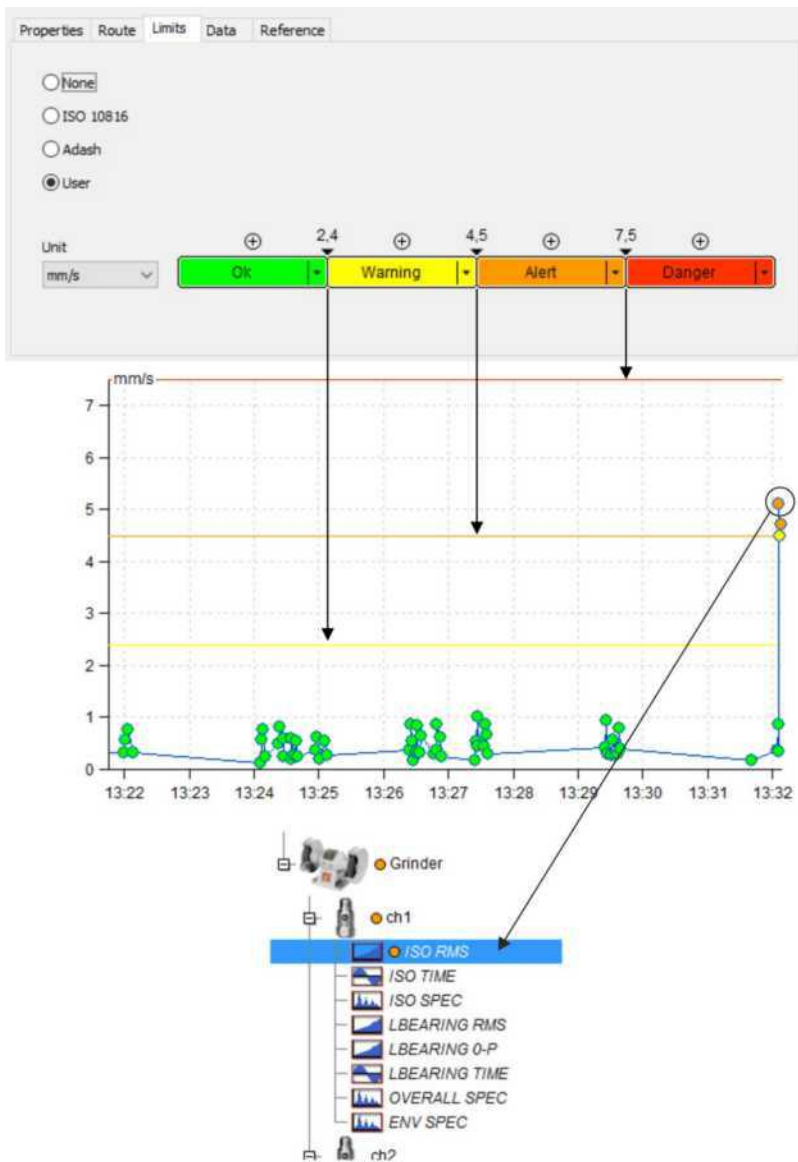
Properties Route Limits Data Reference

None
ISO 10816
Adash
User

Unit
mm/s

2,4 4,5 7,5

Ok Warning Alert Danger

mm/s
7
6
5
4
3
2
1
0
13:22 13:23 13:24 13:25 13:26 13:27 13:28 13:29 13:30 13:31 13:32

Grinder
ch1
ISO RMS
ISO TIME
ISO SPEC
LBEARING RMS
LBEARING 0-P
LBEARING TIME
OVERALL SPEC
ENV SPEC
ch2